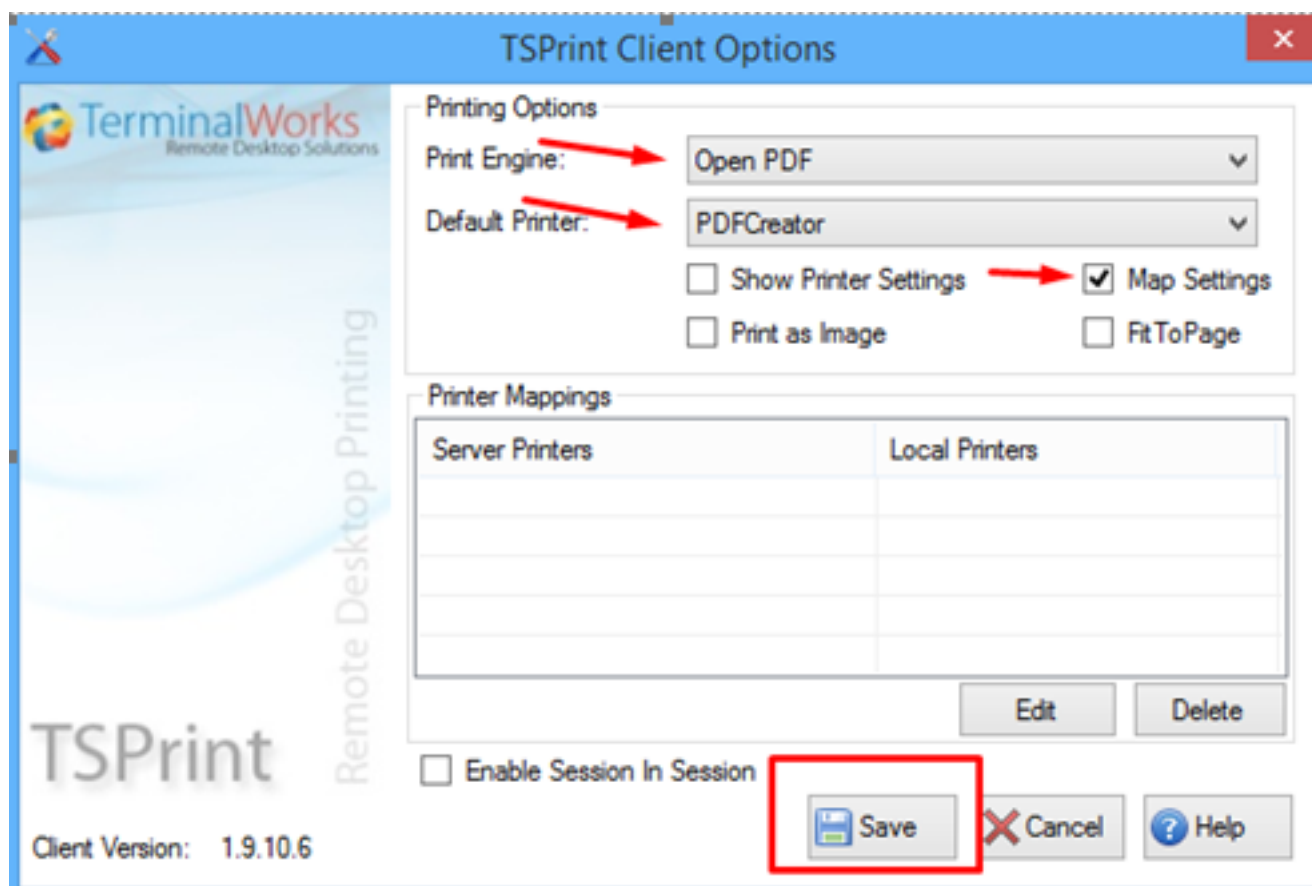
TSPrint Client Options

TerminalWorks
Remote Desktop Solutions

Remote Desktop Printing

TSPrint

Client Version: 1.9.10.6

Printing Options
Print Engine: Open PDF
Default Printer: PDFCreator
Show Printer Settings
Map Settings
Print as Image
FitToPage

Printer Mappings

| Server Printers | Local Printers |
|---|---|
| | |
| | |
| | |
| | |
| | |

Edit
Delete

Enable Session In Session

Save
Cancel
Help